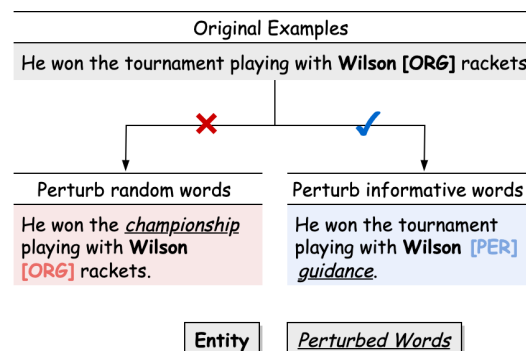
Original Examples

He won the tournament playing with **Wilson [ORG]** rackets

Perturb random words

He won the *championship* playing with **Wilson [ORG]** rackets.

Perturb informative words

He won the tournament playing with **Wilson [PER]** *guidance*.

**Entity**

*Perturbed Words*